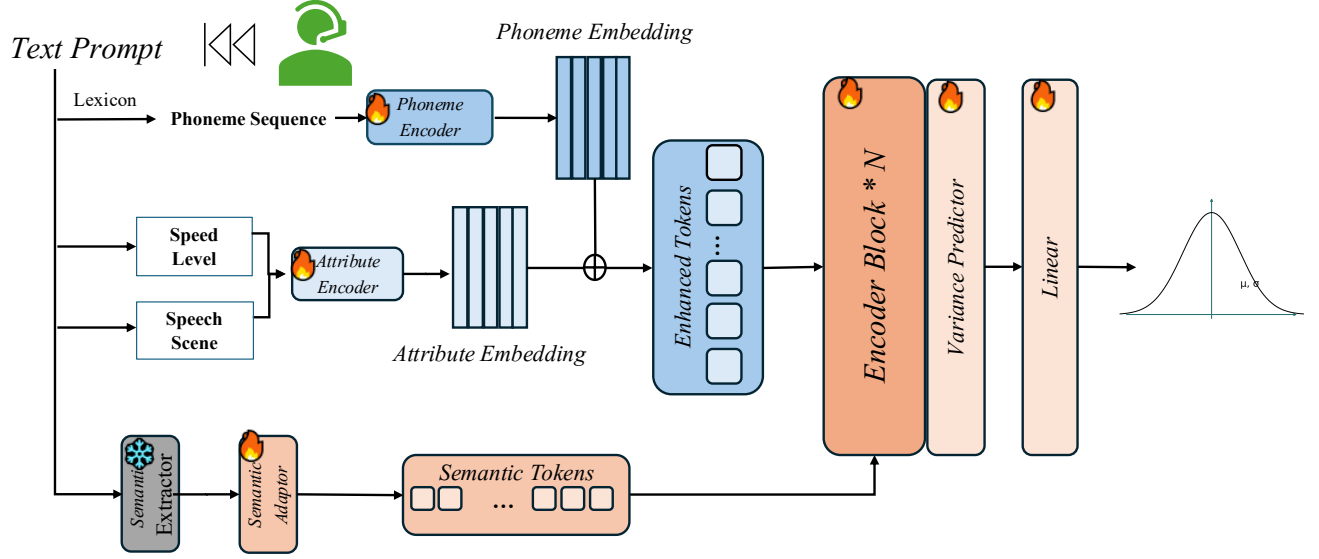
Text Prompt

Phoneme Embedding

Lexicon

Phoneme Sequence

Phoneme Encoder

Speed Level

Speech Scene

Attribute Encoder

Attribute Embedding

Enhanced Tokens

...

Encoder Block * N

Variance Predictor

Linear

μ, σ

Semantic Extractor

Semantic Adaptor

Semantic Tokens

...